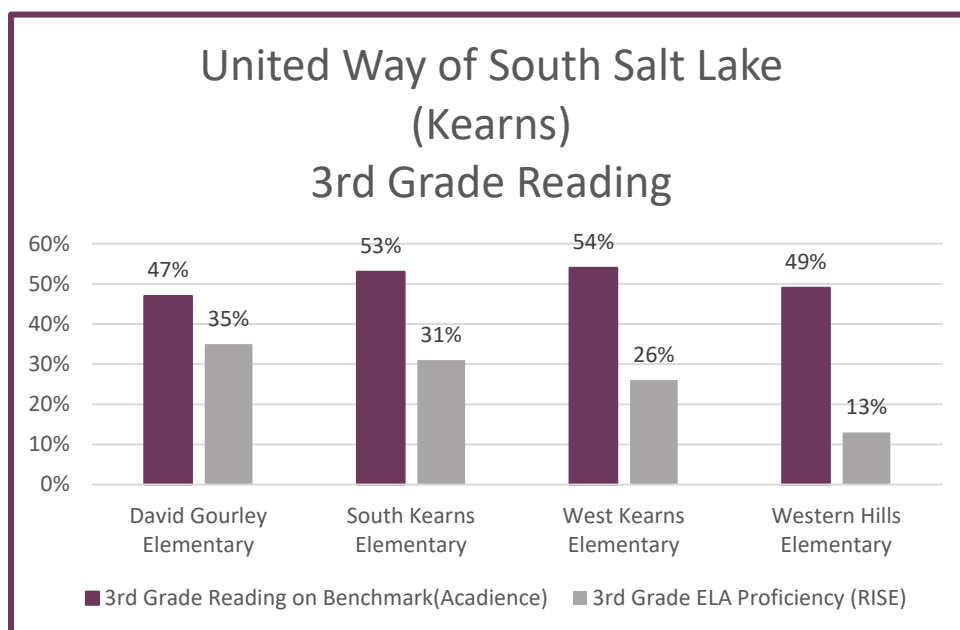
United Way of South Salt Lake (Kearns) 3rd Grade Reading

60%
50%
40%
30%
20%
10%
0%

47%
35%
53%
31%
54%
26%
49%
13%

David Gourley Elementary
South Kearns Elementary
West Kearns Elementary
Western Hills Elementary

3rd Grade Reading on Benchmark(Acadience)
3rd Grade ELA Proficiency (RISE)